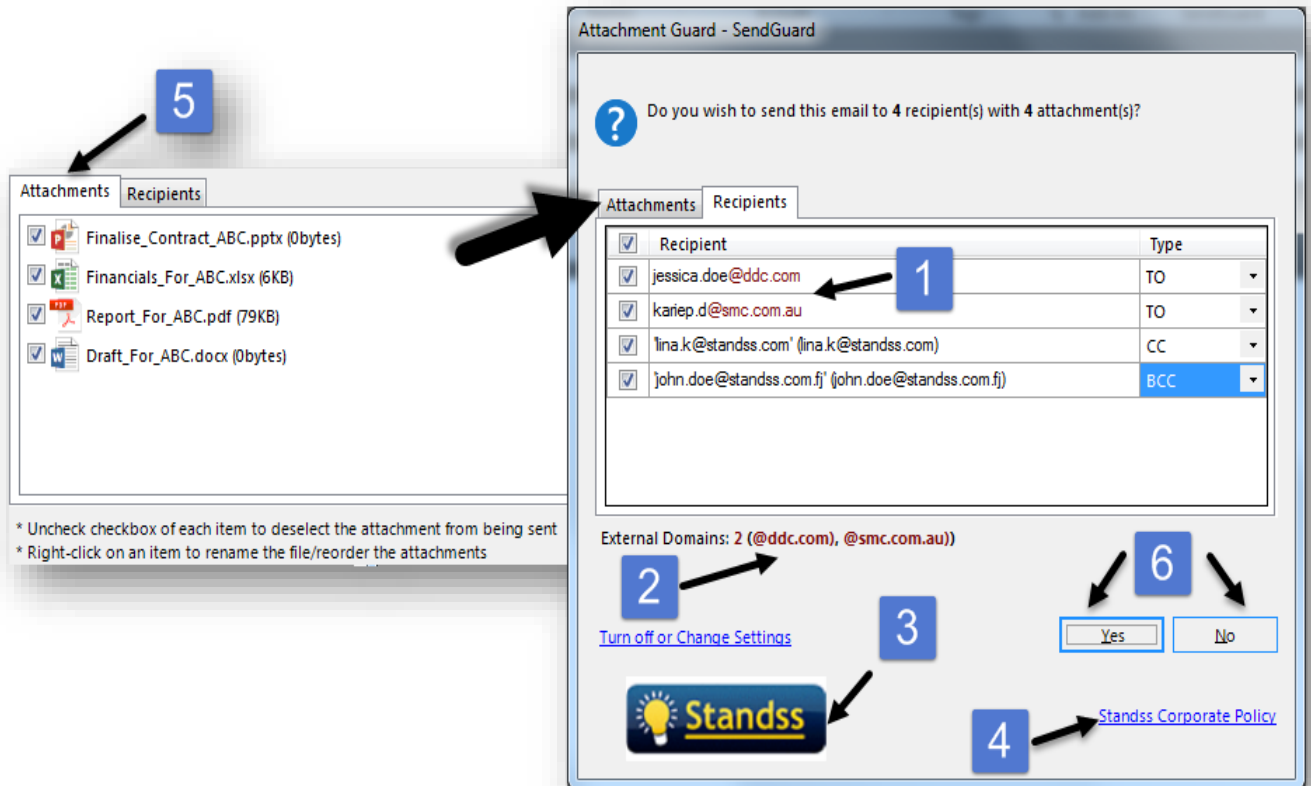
5

Attachments | Recipients

Finalise_Contract_ABC.pptx (0bytes)
Financials_For_ABC.xlsx (6KB)
Report_For_ABC.pdf (79KB)
Draft_For_ABC.docx (0bytes)

* Uncheck checkbox of each item to deselect the attachment from being sent
* Right-click on an item to rename the file/reorder the attachments

Attachment Guard - SendGuard

Do you wish to send this email to 4 recipient(s) with 4 attachment(s)?

Attachments | Recipients

| | Recipient | Type |
|---|---|---|
| | jessica.doe@ddc.com | TO |
| | kariep.d@smc.com.au | TO |
| | 'lina.k@standss.com' (lina.k@standss.com) | CC |
| | 'john.doe@standss.com.fj' (john.doe@standss.com.fj) | BCC |

1

External Domains: 2 (@ddc.com), @smc.com.au))

2

6

Yes | No

Turn off or Change Settings

3

Standss

4

Standss Corporate Policy